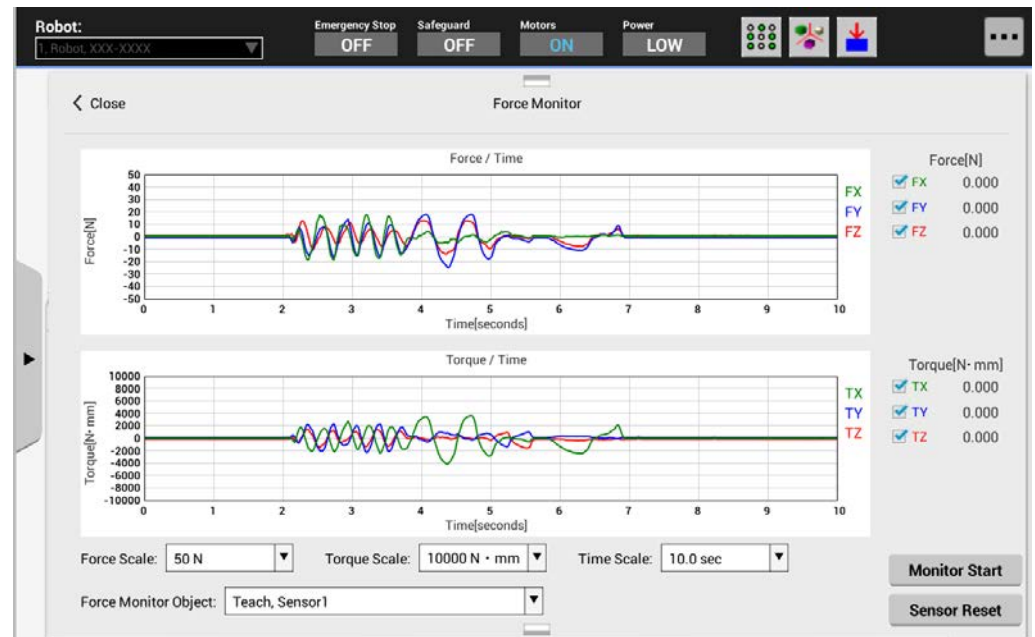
Robot:
1, Robot, XXX-XXXX

Emergency Stop
OFF

Safeguard
OFF

Motors
ON

Power
LOW

...

< Close

Force Monitor

Force / Time

50
40
30
20
10
0
-10
-20
-30
-40
-50

Force[N]

0 1 2 3 4 5 6 7 8 9 10

Time[seconds]

FX
FY
FZ

Force[N]
FX 0.000
FY 0.000
FZ 0.000

Torque / Time

10000
8000
6000
4000
2000
0
-2000
-4000
-6000
-8000
-10000

Torque[N· mm]

0 1 2 3 4 5 6 7 8 9 10

Time[seconds]

TX
TY
TZ

Torque[N· mm]
TX 0.000
TY 0.000
TZ 0.000

Force Scale: 50 N

Torque Scale: 10000 N · mm

Time Scale: 10.0 sec

Monitor Start

Force Monitor Object: Teach, Sensor1

Sensor Reset